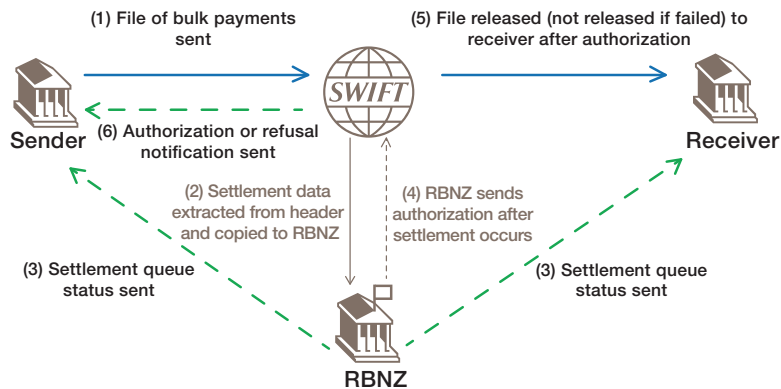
(1) File of bulk payments sent

(5) File released (not released if failed) to receiver after authorization

SWIFT

Sender

(6) Authorization or refusal notification sent

Receiver

(2) Settlement data extracted from header and copied to RBNZ

(4) RBNZ sends authorization after settlement occurs

(3) Settlement queue status sent

(3) Settlement queue status sent

RBNZ